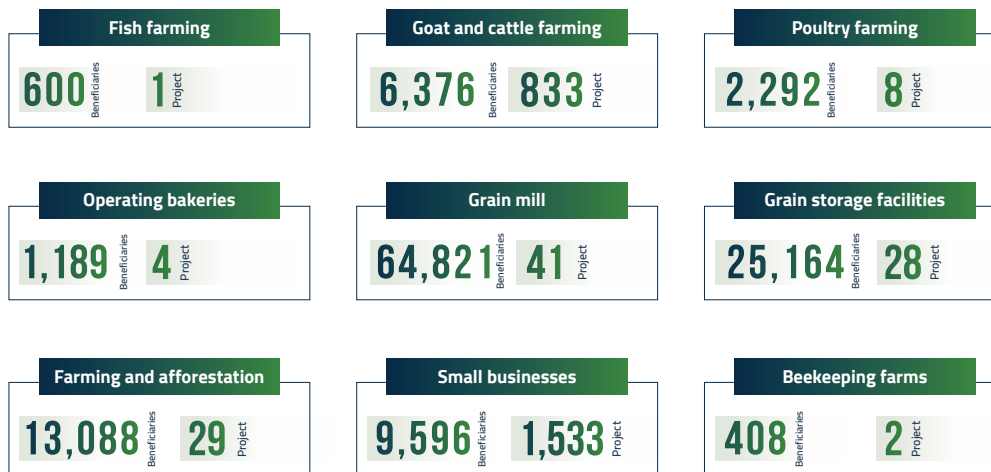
Fish farming
600 Beneficiaries
1 Project

Goat and cattle farming
6,376 Beneficiaries
833 Project

Poultry farming
2,292 Beneficiaries
8 Project

Operating bakeries
1,189 Beneficiaries
4 Project

Grain mill
64,821 Beneficiaries
41 Project

Grain storage facilities
25,164 Beneficiaries
28 Project

Farming and afforestation
13,088 Beneficiaries
29 Project

Small businesses
9,596 Beneficiaries
1,533 Project

Beekeeping farms
408 Beneficiaries
2 Project